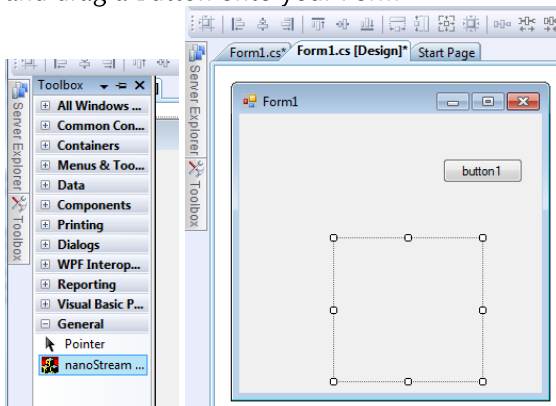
and drag a button onto your Form.

Toolbox
All Windows ...
Common Con...
Containers
Menus & Too...
Data
Components
Printing
Dialogs
WPF Interop...
Reporting
Visual Basic P...
General
Pointer
nanoStream ...

Server Explorer
Toolbox

Form1.cs*
Form1.cs [Design]*
Start Page

Server Explorer
Toolbox

Form1
button1